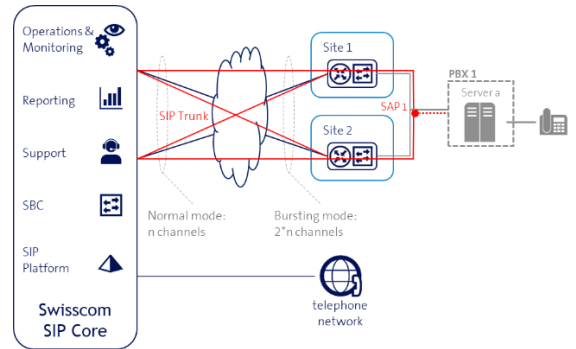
Operations & Monitoring

Reporting

Support

SBC

SIP Platform

Swisscom SIP Core

SIP Trunk

Site 1

Site 2

SAP 1

PBX 1

Server a

Normal mode: n channels

Bursting mode: 2*n channels

telephone network